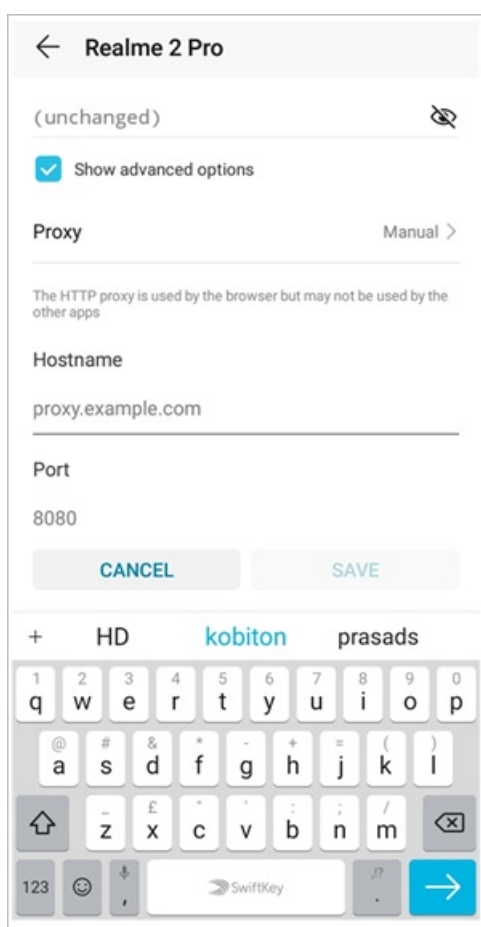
Realme 2 Pro

(unchanged)

Show advanced options

Proxy Manual >

The HTTP proxy is used by the browser but may not be used by the other apps

Hostname

proxy.example.com

Port

8080

CANCEL SAVE

+ HD kobiton prasads

1 q 2 w 3 e 4 r 5 t 6 y 7 u 8 i 9 o 0 p

@ a # s & d * f - g + h = j ( k ) l

_ z £ x " c ' v : b ; n / m

123 , SwiftKey .?! .